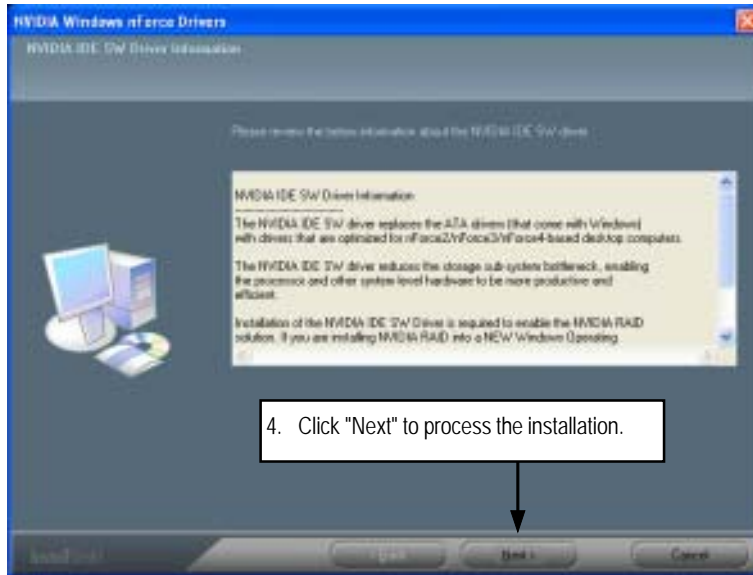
NVIDIA Windows nForce Drivers

NVIDIA IDE SW Driver Information

Please review the below information about the NVIDIA IDE SW driver.

NVIDIA IDE SW Driver Information

The NVIDIA IDE SW driver replaces the ATA drivers (that come with Windows) with drivers that are optimized for nForce2/nForce3/nForce4-based desktop computers.

The NVIDIA IDE SW driver reduces the storage sub-system bottleneck, enabling the processor and other system level hardware to be more productive and efficient.

Installation of the NVIDIA IDE SW Driver is required to enable the NVIDIA RAID solution. If you are installing NVIDIA RAID into a NEW Windows Operating

4. Click "Next" to process the installation.

InstallShield

< Back

Next >

Cancel